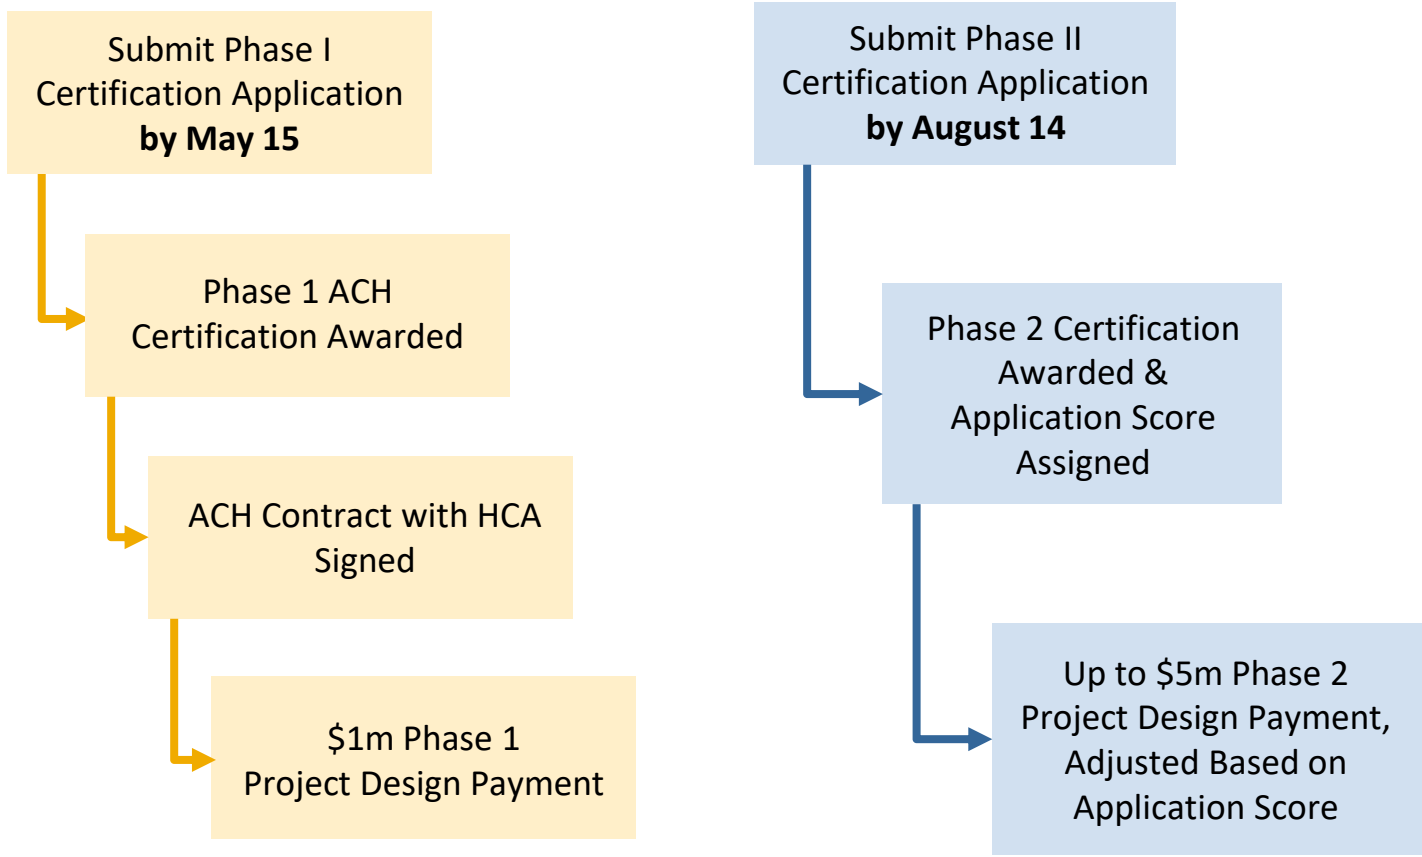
Submit Phase I Certification Application **by May 15**

Phase 1 ACH Certification Awarded

ACH Contract with HCA Signed

\$1m Phase 1 Project Design Payment

Submit Phase II Certification Application **by August 14**

Phase 2 Certification Awarded & Application Score Assigned

Up to \$5m Phase 2 Project Design Payment, Adjusted Based on Application Score